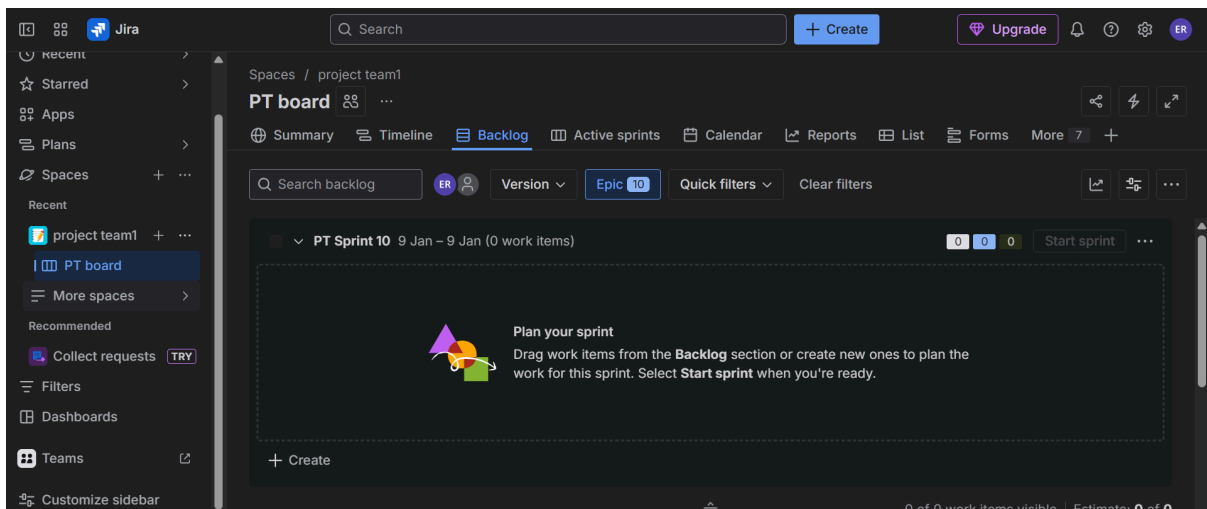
Jira

Search

+ Create

Upgrade

ER

Recent

Starred

Apps

Plans

Spaces

Recent

project team1

PT board

More spaces

Recommended

Collect requests TRY

Filters

Dashboards

Teams

Customize sidebar

Spaces / project team1

PT board

Summary Timeline Backlog Active sprints Calendar Reports List Forms More 7 +

Search backlog

ER

Version

Epic 10

Quick filters

Clear filters

PT Sprint 10 9 Jan – 9 Jan (0 work items)

0 0 0 Start sprint

Plan your sprint

Drag work items from the **Backlog** section or create new ones to plan the work for this sprint. Select **Start sprint** when you're ready.

+ Create

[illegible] of 0 work items visible Estimate: 0 of 0